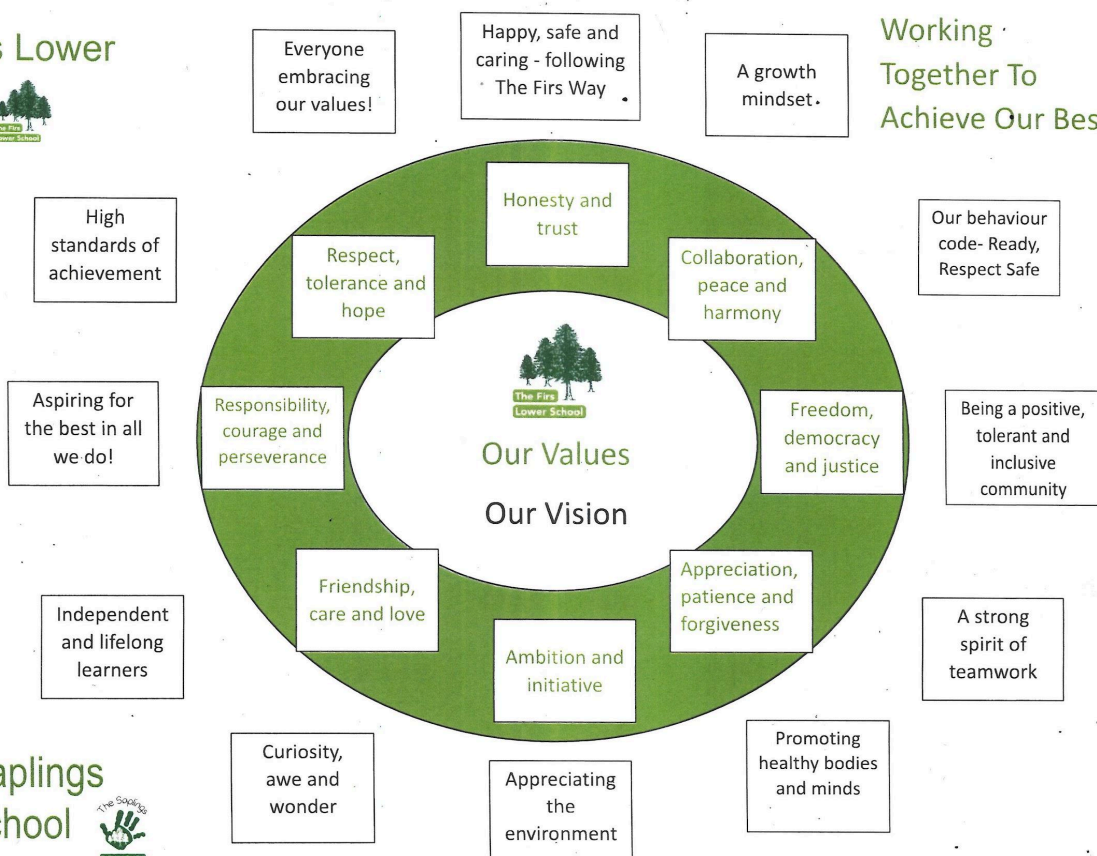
s Lower

The Firs Lower School

Everyone embracing our values!

Happy, safe and caring - following The Firs Way

A growth mindset.

Working Together To Achieve Our Bes

High standards of achievement

Our behaviour code- Ready, Respect Safe

Honesty and trust

Respect, tolerance and hope

Collaboration, peace and harmony

The Firs Lower School

Aspiring for the best in all we do!

Responsibility, courage and perseverance

Our Values

Our Vision

Freedom, democracy and justice

Being a positive, tolerant and inclusive community

Friendship, care and love

Appreciation, patience and forgiveness

Independent and lifelong learners

Ambition and initiative

A strong spirit of teamwork

aplings
chool

The Saplings

Curiosity, awe and wonder

Appreciating the environment

Promoting healthy bodies and minds